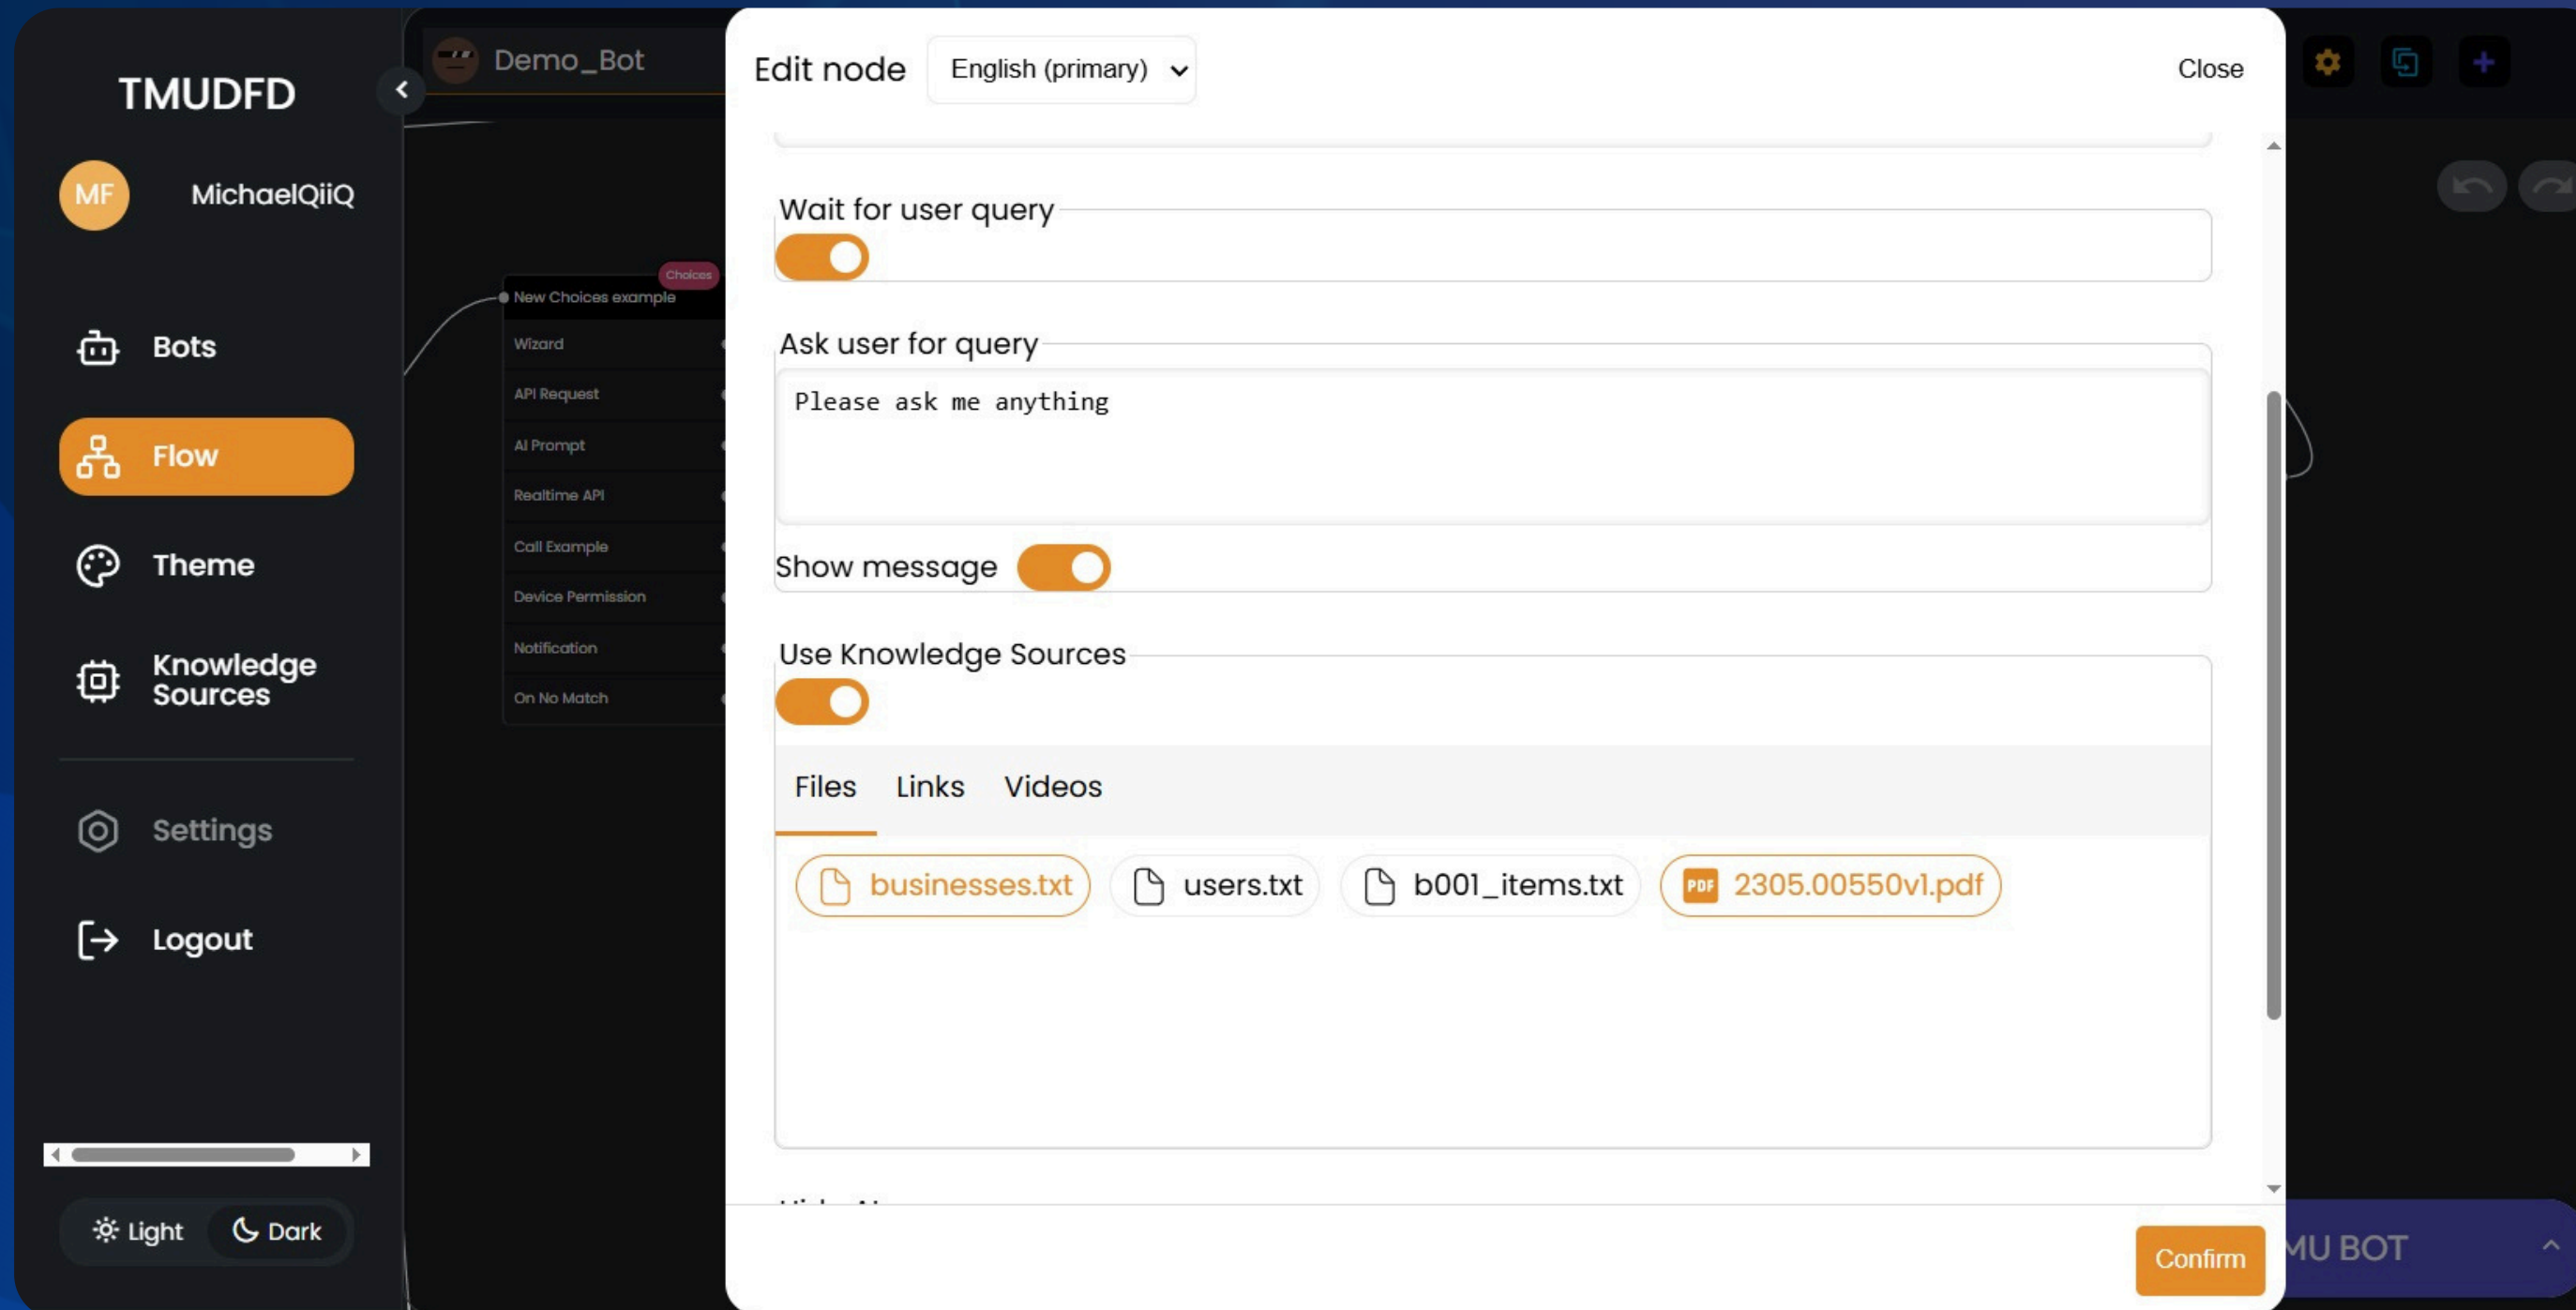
TMUDFD

MF MichaelQiiQ

Bots

Flow

Theme

Knowledge Sources

Settings

Logout

Light Dark

Demo_Bot

Choices
New Choices example
Wizard
API Request
AI Prompt
Realtime API
Call Example
Device Permission
Notification
On No Match

Edit node English (primary) Close

Wait for user query

Ask user for query

Please ask me anything

Show message

Use Knowledge Sources

Files Links Videos

businesses.txt users.txt b001_items.txt 2305.00550v1.pdf

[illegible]

Confirm

MU BOT